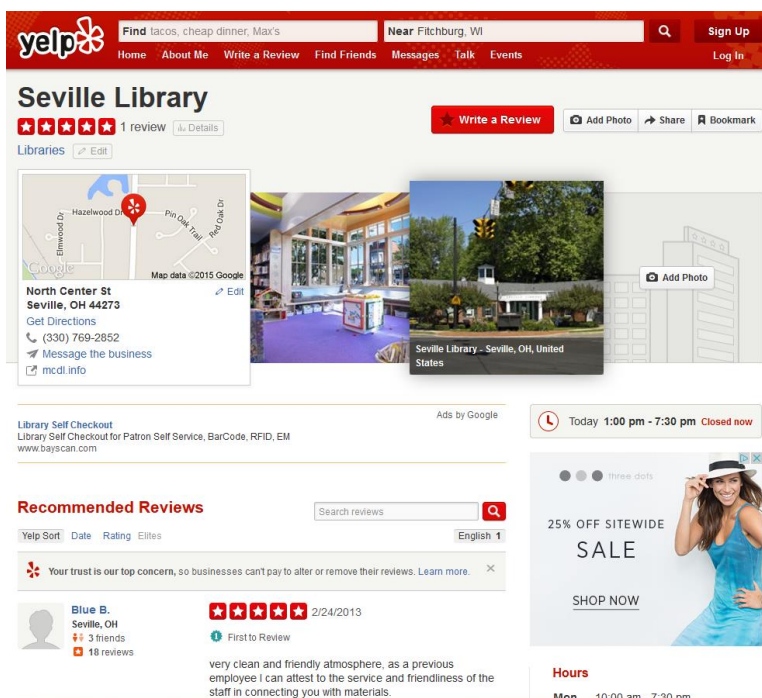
yelp

Find tacos, cheap dinner, Max's

Near Fitchburg, WI

Sign Up

Home About Me Write a Review Find Friends Messages Talk Events

Log In

Seville Library

1 review Details

Libraries Edit

Write a Review

Add Photo Share Bookmark

Hazelwood Dr Pin Oak Trail Red Oak Dr Elmwood Dr

Google Map data ©2015 Google

North Center St
Seville, OH 44273

Edit

Get Directions

(330) 769-2852

Message the business

mcdl.info

Seville Library - Seville, OH, United States

Add Photo

Ads by Google

Library Self Checkout
Library Self Checkout for Patron Self Service, BarCode, RFID, EM
www.bayscan.com

Today 1:00 pm - 7:30 pm Closed now

three dots

25% OFF SITEWIDE

SALE

SHOP NOW

Recommended Reviews

Search reviews

Yelp Sort Date Rating Elites

English 1

Your trust is our top concern, so businesses can't pay to alter or remove their reviews. Learn more.

Blue B.
Seville, OH
3 friends
18 reviews

2/24/2013

First to Review

very clean and friendly atmosphere, as a previous employee I can attest to the service and friendliness of the staff in connecting you with materials.

Hours

Mon 10:00 am - 7:30 pm